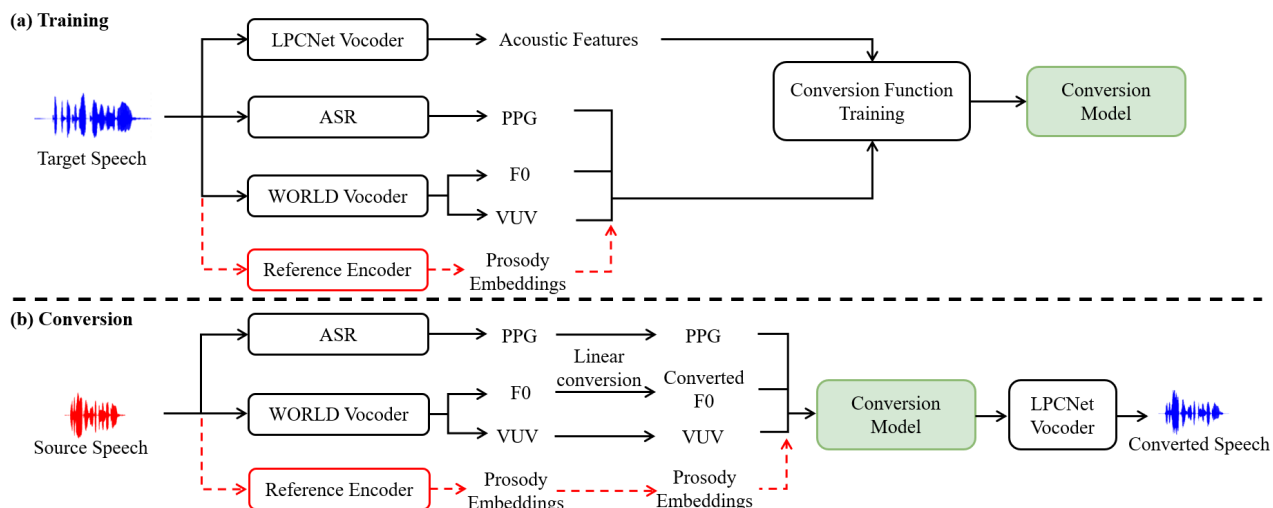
(a) Training

LPCNet Vocoder

Acoustic Features

Target Speech

ASR

PPG

Conversion Function Training

Conversion Model

WORLD Vocoder

F0

VUV

Reference Encoder

Prosody Embeddings

(b) Conversion

ASR

PPG

PPG

Linear conversion

Source Speech

WORLD Vocoder

F0

Converted F0

Conversion Model

LPCNet Vocoder

Converted Speech

VUV

VUV

Reference Encoder

Prosody Embeddings

Prosody Embeddings